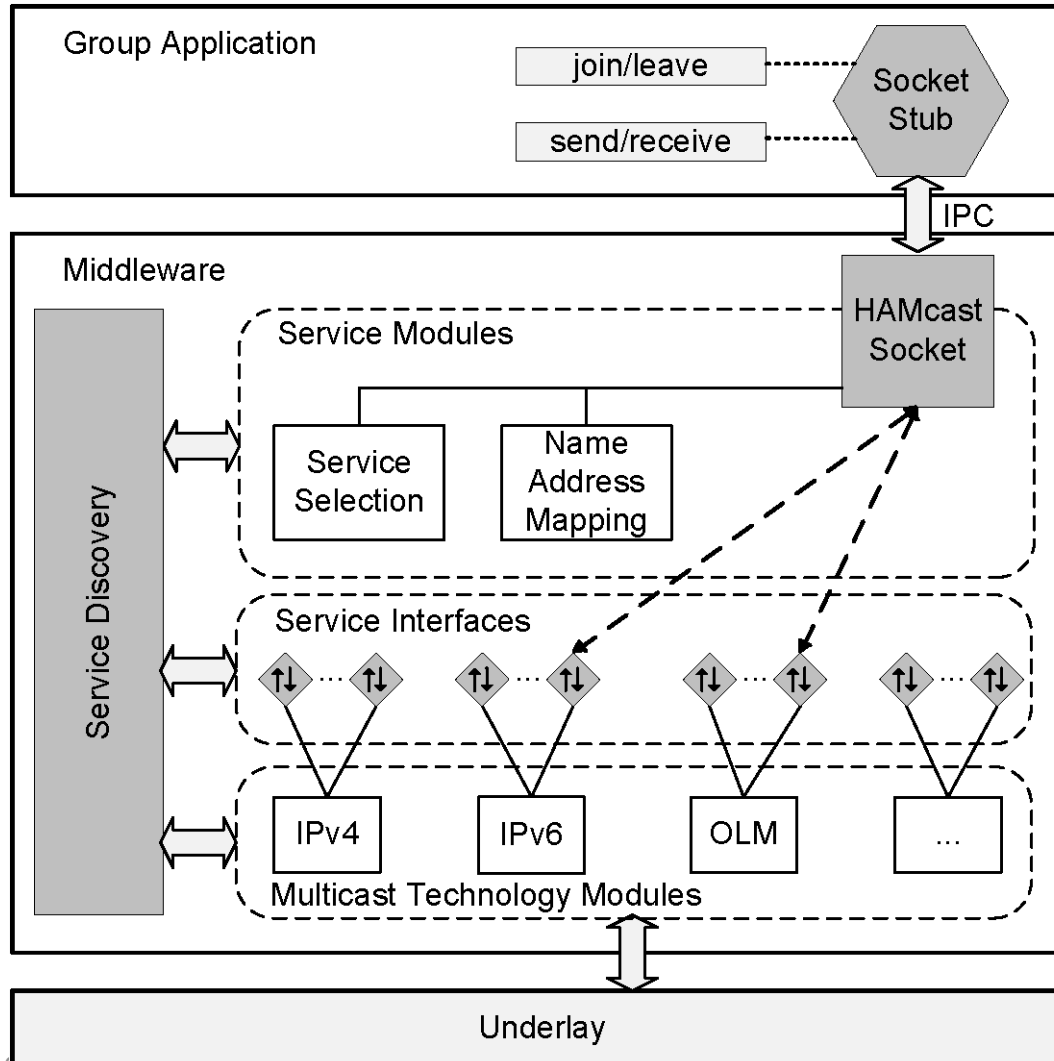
Group Application

join/leave

send/receive

Socket Stub

IPC

Middleware

HAMcast Socket

Service Modules

Service Discovery

Service Selection

Name Address Mapping

Service Interfaces

⇅ … ⇅

⇅ … ⇅

⇅ … ⇅

⇅ … ⇅

IPv4

IPv6

OLM

…

Multicast Technology Modules

Underlay